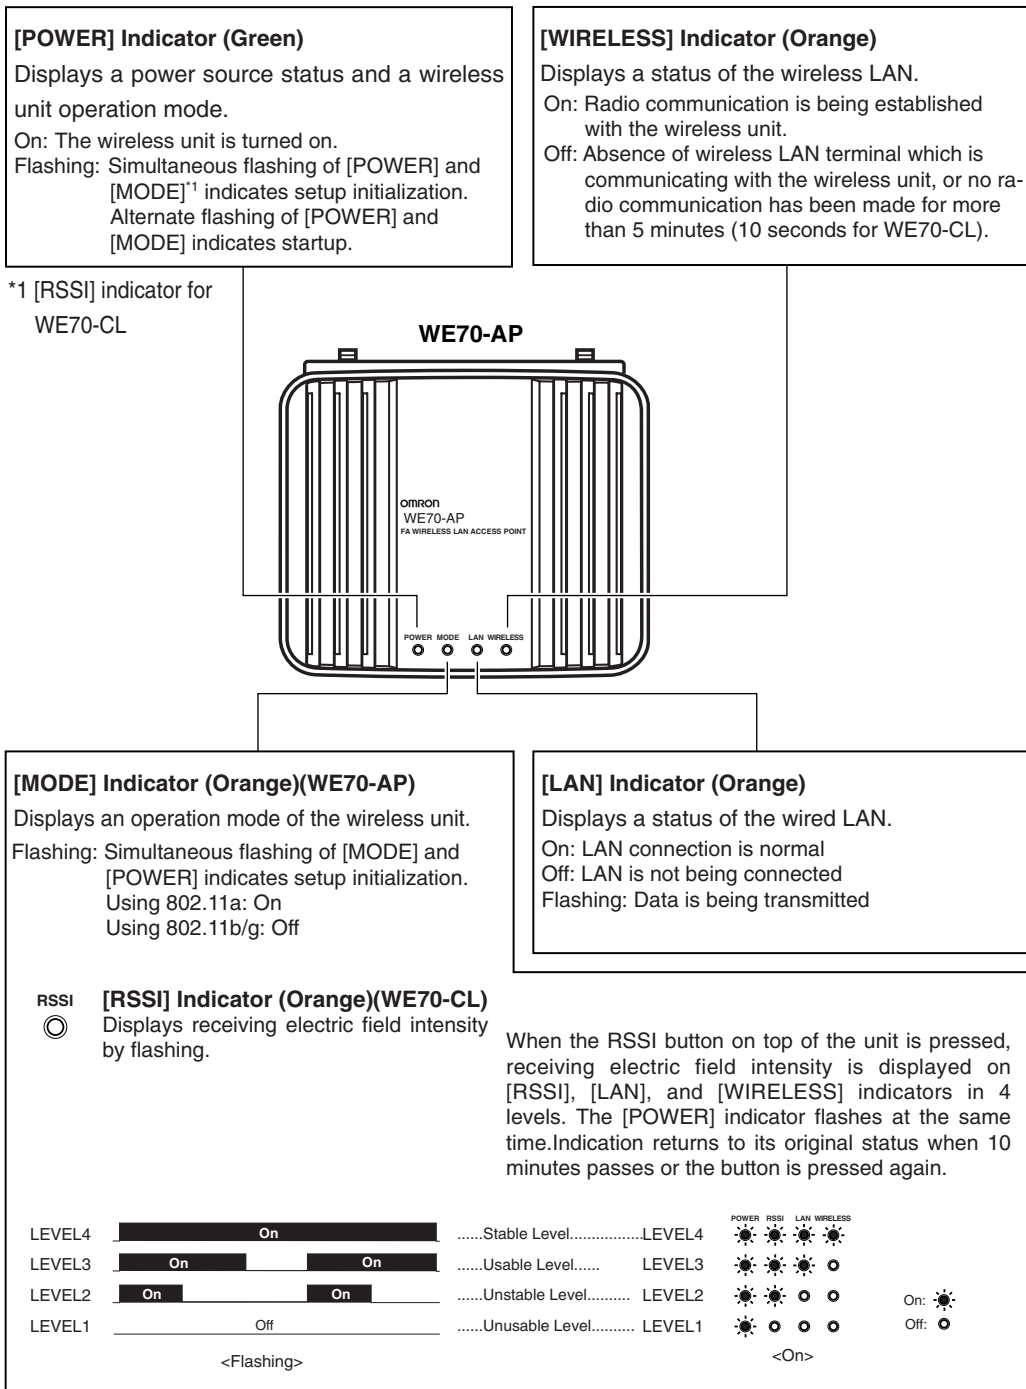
[POWER] Indicator (Green)

Displays a power source status and a wireless unit operation mode.

On: The wireless unit is turned on.
Flashing: Simultaneous flashing of [POWER] and [MODE]$^{*1}$ indicates setup initialization. Alternate flashing of [POWER] and [MODE] indicates startup.

[WIRELESS] Indicator (Orange)

Displays a status of the wireless LAN.

On: Radio communication is being established with the wireless unit.
Off: Absence of wireless LAN terminal which is communicating with the wireless unit, or no radio communication has been made for more than 5 minutes (10 seconds for WE70-CL).

*1 [RSSI] indicator for WE70-CL

WE70-AP

omron
WE70-AP
FA WIRELESS LAN ACCESS POINT

POWER MODE LAN WIRELESS

[MODE] Indicator (Orange)(WE70-AP)

Displays an operation mode of the wireless unit.

Flashing: Simultaneous flashing of [MODE] and [POWER] indicates setup initialization.
Using 802.11a: On
Using 802.11b/g: Off

[LAN] Indicator (Orange)

Displays a status of the wired LAN.

On: LAN connection is normal
Off: LAN is not being connected
Flashing: Data is being transmitted

RSSI

[RSSI] Indicator (Orange)(WE70-CL)

Displays receiving electric field intensity by flashing.

When the RSSI button on top of the unit is pressed, receiving electric field intensity is displayed on [RSSI], [LAN], and [WIRELESS] indicators in 4 levels. The [POWER] indicator flashes at the same time.Indication returns to its original status when 10 minutes passes or the button is pressed again.

LEVEL4 On ......Stable Level.................LEVEL4
LEVEL3 On On ......Usable Level...... LEVEL3
LEVEL2 On On ......Unstable Level.......... LEVEL2
LEVEL1 Off ......Unusable Level.......... LEVEL1

<Flashing>

POWER RSSI LAN WIRELESS

On:
Off:

<On>